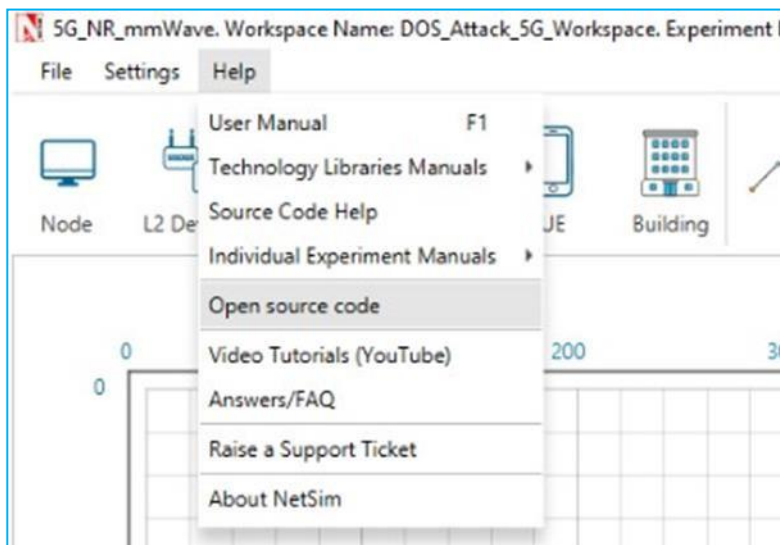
5G_NR_mmWave. Workspace Name: DOS_Attack_5G_Workspace. Experiment

File Settings Help

Node L2 De

User Manual F1
Technology Libraries Manuals
Source Code Help
Individual Experiment Manuals
Open source code
Video Tutorials (YouTube)
Answers/FAQ
Raise a Support Ticket
About NetSim

UE Building

0 200 3
0